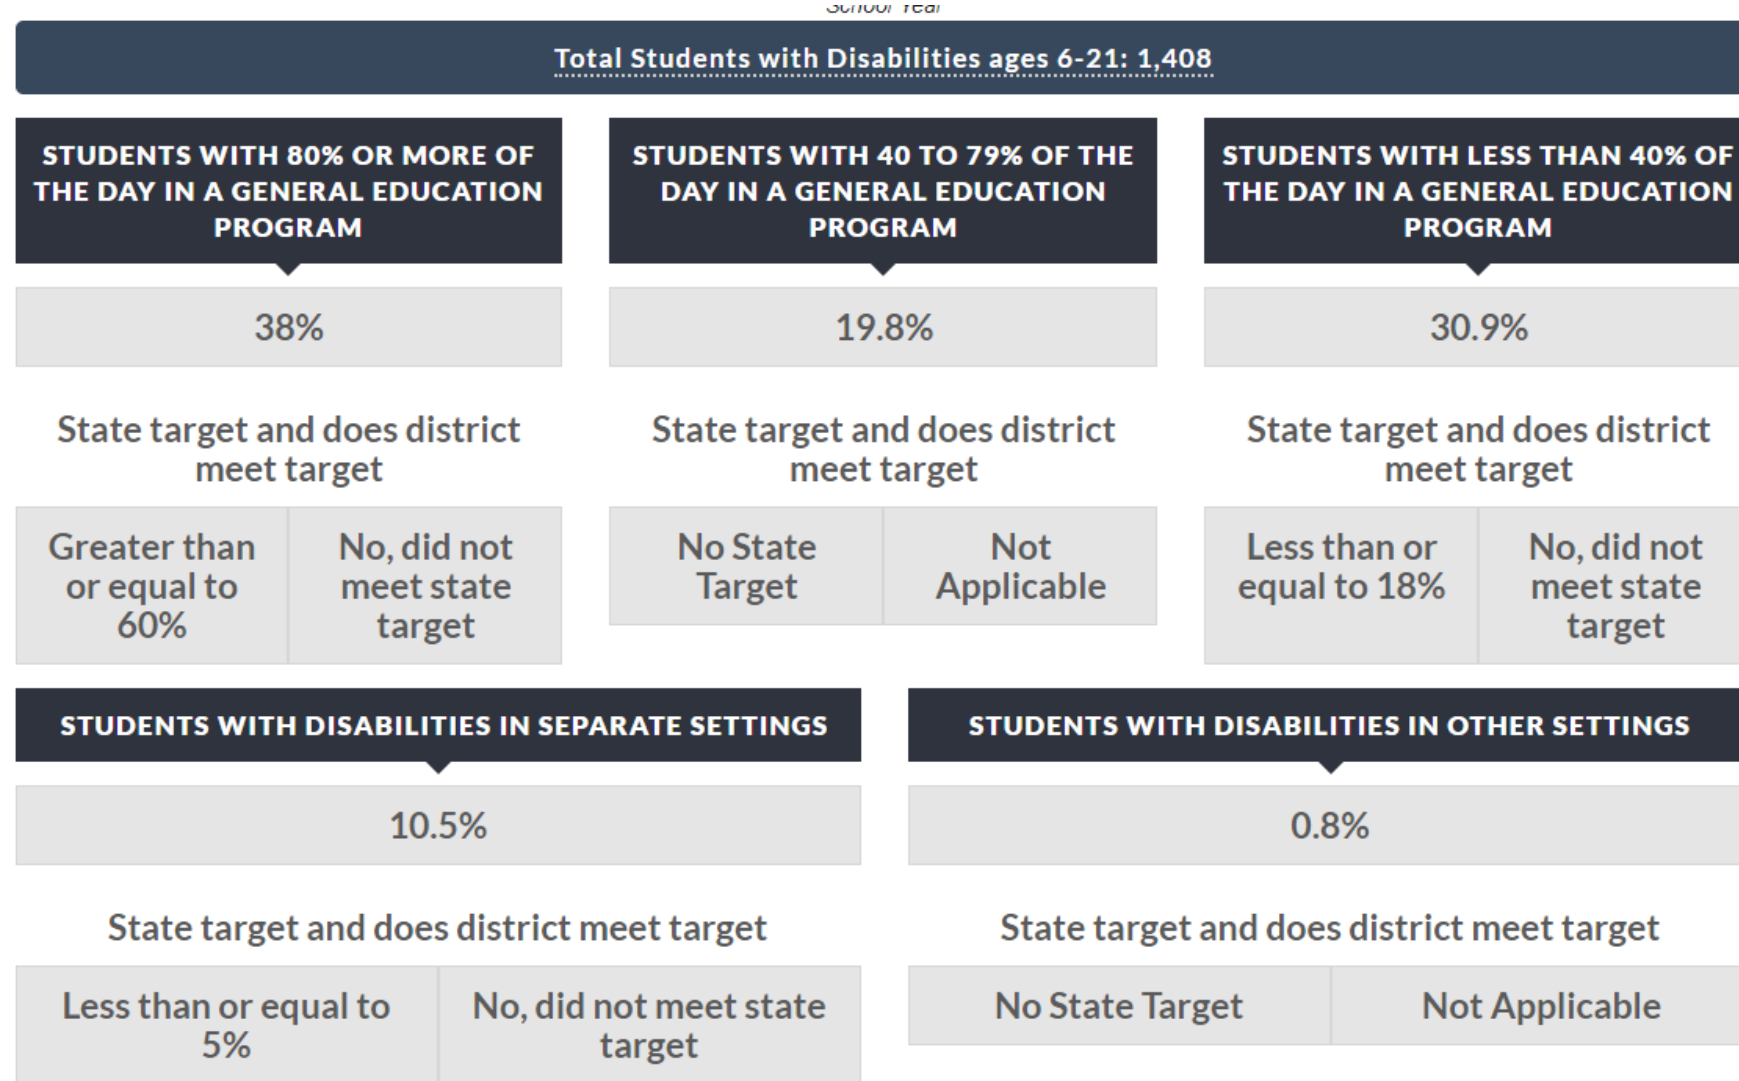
School Year

Total Students with Disabilities ages 6-21: 1,408

STUDENTS WITH 80% OR MORE OF THE DAY IN A GENERAL EDUCATION PROGRAM

38%

State target and does district meet target

| Greater than or equal to 60% | No, did not meet state target |
|---|---|

STUDENTS WITH 40 TO 79% OF THE DAY IN A GENERAL EDUCATION PROGRAM

19.8%

State target and does district meet target

| No State Target | Not Applicable |
|---|---|

STUDENTS WITH LESS THAN 40% OF THE DAY IN A GENERAL EDUCATION PROGRAM

30.9%

State target and does district meet target

| Less than or equal to 18% | No, did not meet state target |
|---|---|

STUDENTS WITH DISABILITIES IN SEPARATE SETTINGS

10.5%

State target and does district meet target

| Less than or equal to 5% | No, did not meet state target |
|---|---|

STUDENTS WITH DISABILITIES IN OTHER SETTINGS

0.8%

State target and does district meet target

| No State Target | Not Applicable |
|---|---|